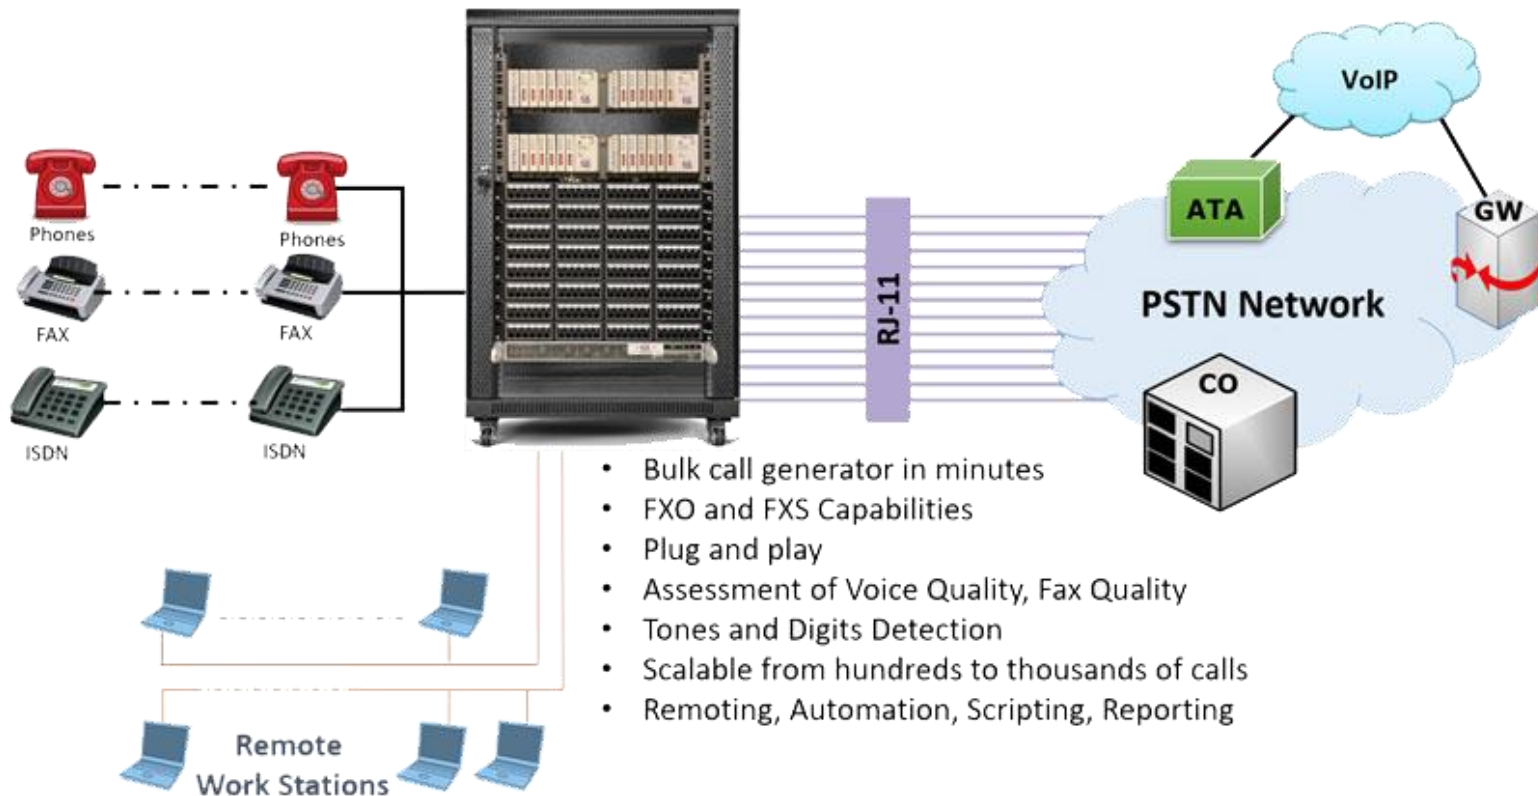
Phones
Phones
FAX
FAX
ISDN
ISDN

RJ-11

VoIP
ATA
GW
PSTN Network
CO

• Bulk call generator in minutes
• FXO and FXS Capabilities
• Plug and play
• Assessment of Voice Quality, Fax Quality
• Tones and Digits Detection
• Scalable from hundreds to thousands of calls
• Remoting, Automation, Scripting, Reporting

Remote Work Stations